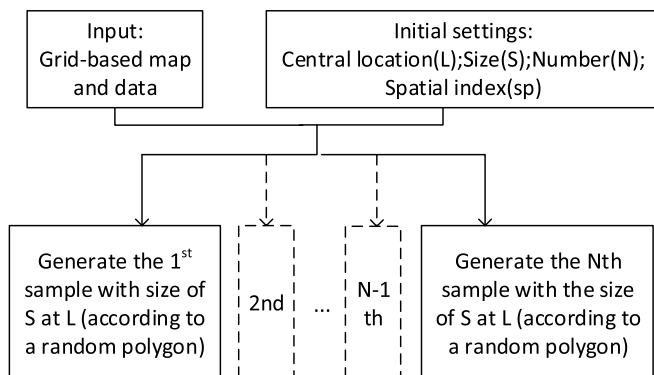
Input:
Grid-based map and data

Initial settings:
Central location(L);Size(S);Number(N);
Spatial index(sp)

Generate the 1$^{st}$ sample with size of S at L (according to a random polygon)

2nd

...

N-1 th

Generate the Nth sample with the size of S at L (according to a random polygon)